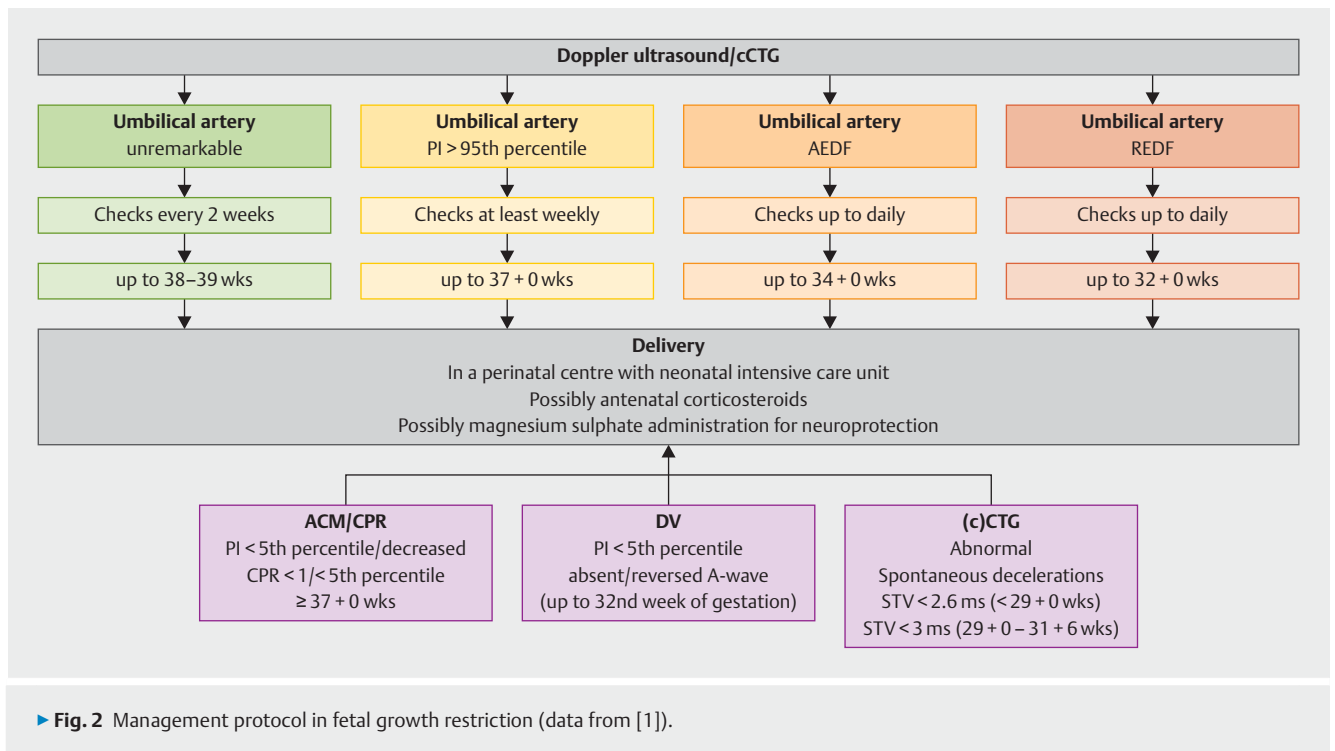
Doppler ultrasound/cCTG

**Umbilical artery**
unremarkable

Checks every 2 weeks

up to 38–39 wks

**Umbilical artery**
PI > 95th percentile

Checks at least weekly

up to 37 + 0 wks

**Umbilical artery**
AEDF

Checks up to daily

up to 34 + 0 wks

**Umbilical artery**
REDF

Checks up to daily

up to 32 + 0 wks

**Delivery**
In a perinatal centre with neonatal intensive care unit
Possibly antenatal corticosteroids
Possibly magnesium sulphate administration for neuroprotection

**ACM/CPR**
PI < 5th percentile/decreased
CPR < 1/< 5th percentile
≥ 37 + 0 wks

**DV**
PI < 5th percentile
absent/reversed A-wave
(up to 32nd week of gestation)

**(c)CTG**
Abnormal
Spontaneous decelerations
STV < 2.6 ms (< 29 + 0 wks)
STV < 3 ms (29 + 0 – 31 + 6 wks)

▸ **Fig. 2** Management protocol in fetal growth restriction (data from [1]).